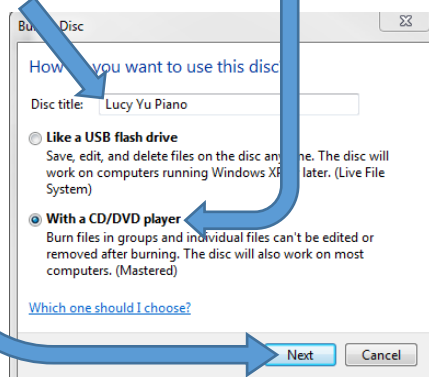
Bu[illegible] Disc

How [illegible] you want to use this disc

Disc title: Lucy Yu Piano

Like a USB flash drive
Save, edit, and delete files on the disc any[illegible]e. The disc will work on computers running Windows XP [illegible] later. (Live File System)

With a CD/DVD player
Burn files in groups and individual files can't be edited or removed after burning. The disc will also work on most computers. (Mastered)

Which one should I choose?

Next Cancel